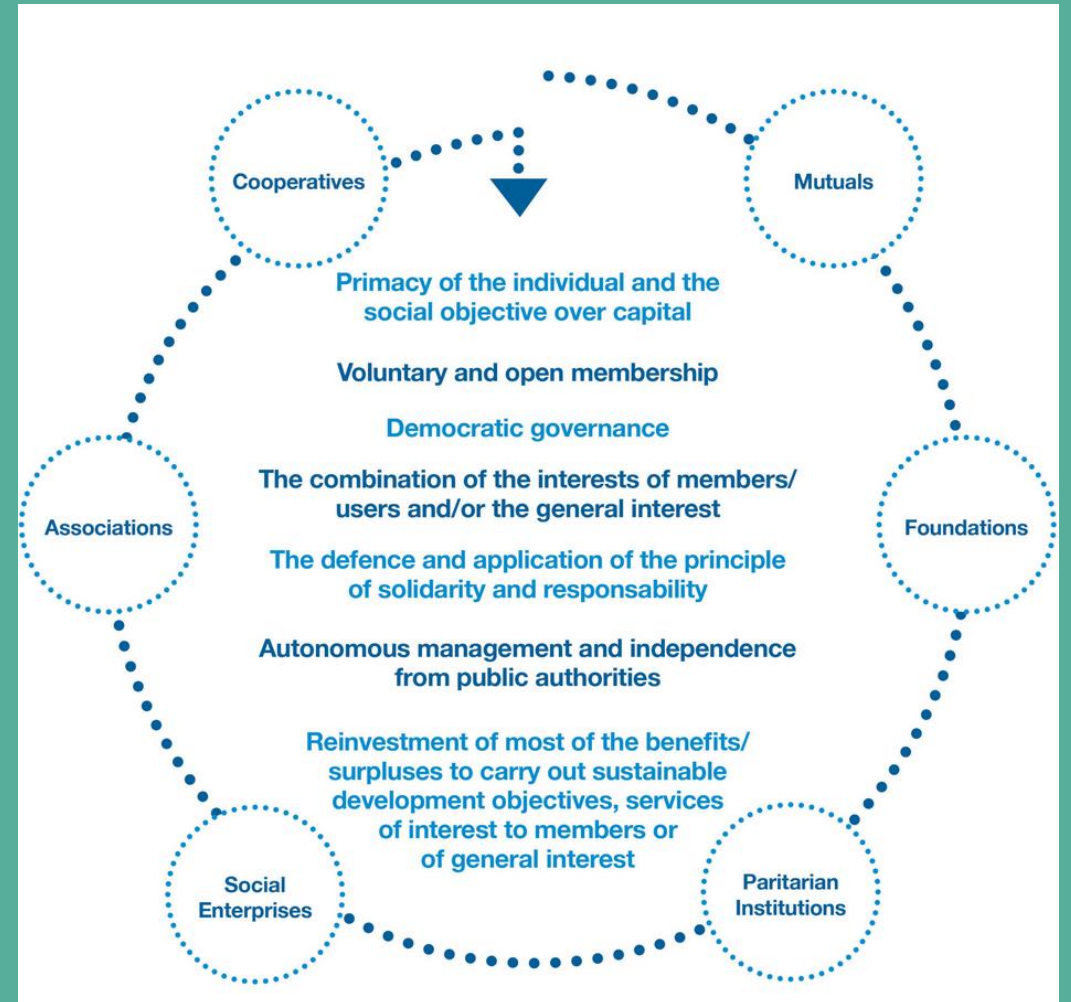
Cooperatives

Mutuals

Primacy of the individual and the social objective over capital

Voluntary and open membership

Democratic governance

The combination of the interests of members/ users and/or the general interest

The defence and application of the principle of solidarity and responsability

Autonomous management and independence from public authorities

Reinvestment of most of the benefits/ surpluses to carry out sustainable development objectives, services of interest to members or of general interest

Associations

Foundations

Social Enterprises

Paritarian Institutions